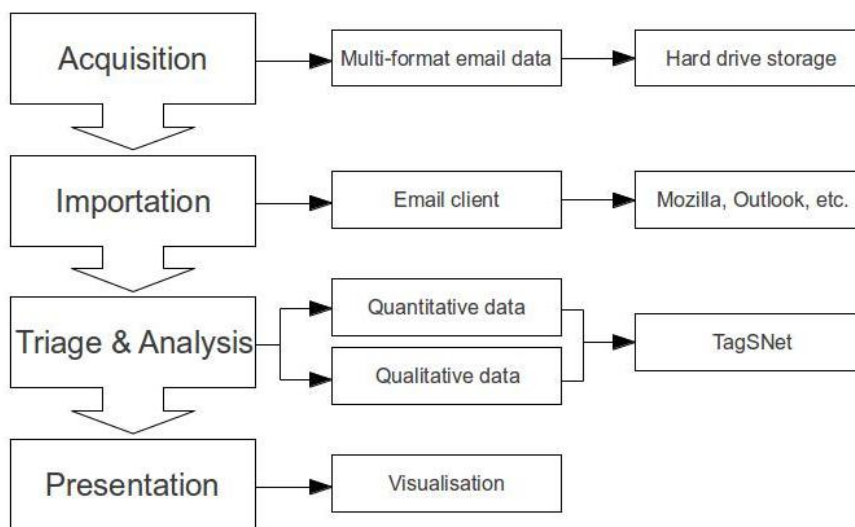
Acquisition

Multi-format email data

Hard drive storage

Importation

Email client

Mozilla, Outlook, etc.

Triage & Analysis

Quantitative data

Qualitative data

TagSNet

Presentation

Visualisation